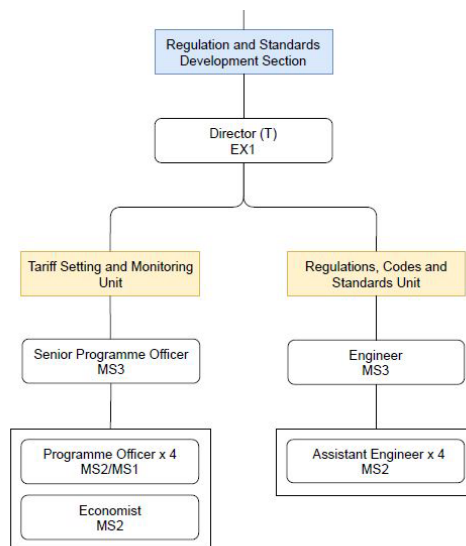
Regulation and Standards Development Section

Director (T)
EX1

Tariff Setting and Monitoring Unit

Senior Programme Officer
MS3

Programme Officer x 4
MS2/MS1

Economist
MS2

Regulations, Codes and Standards Unit

Engineer
MS3

Assistant Engineer x 4
MS2